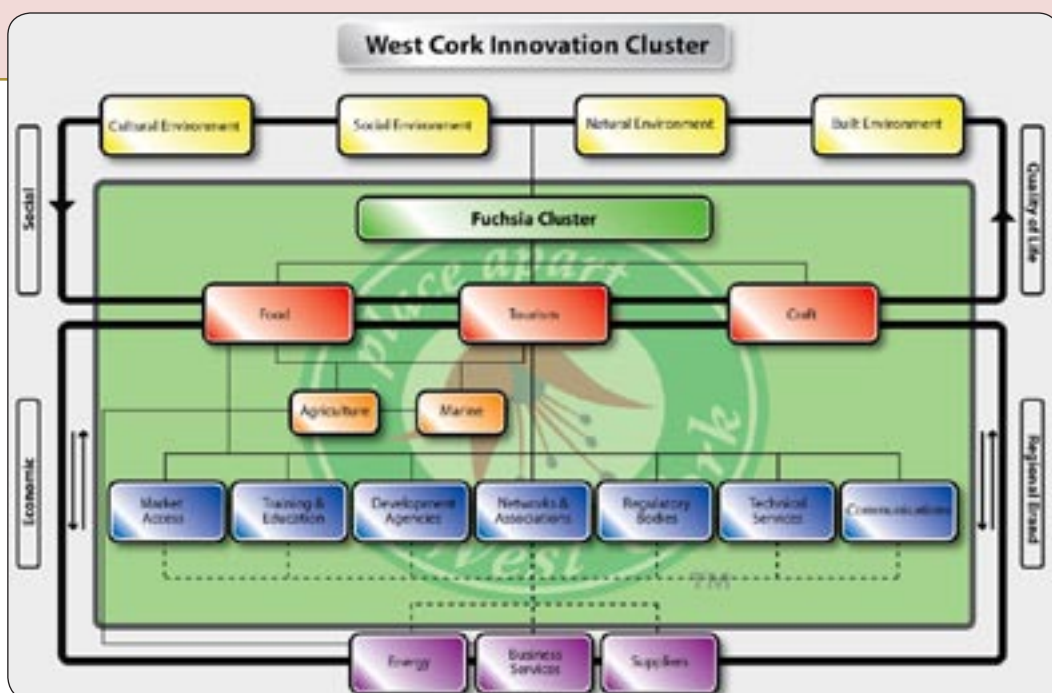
West Cork Innovation Cluster

Cultural Environment

Social Environment

Natural Environment

Built Environment

Social

Quality of Life

Fuchsia Cluster

place apart

Food

Tourism

Craft

Agriculture

Marine

Economic

Regional Brand

Market Access

Training & Education

Development Agencies

Networks & Associations

Regulatory Bodies

Technical Services

Communications

West Cork

TM

Energy

Business Services

Suppliers